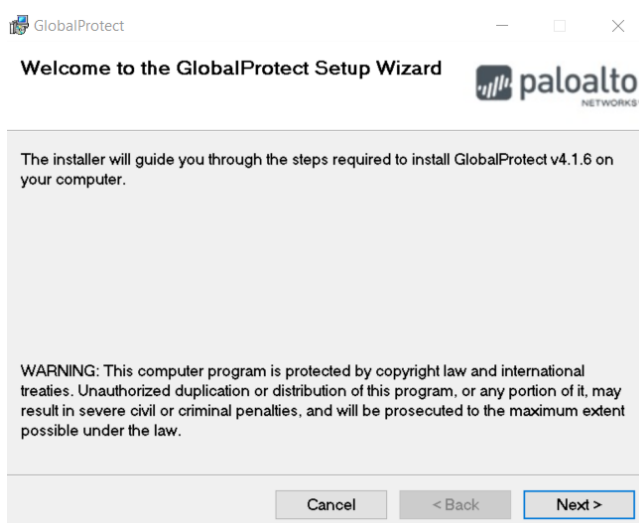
GlobalProtect

Welcome to the GlobalProtect Setup Wizard

paloalto NETWORKS

The installer will guide you through the steps required to install GlobalProtect v4.1.6 on your computer.

WARNING: This computer program is protected by copyright law and international treaties. Unauthorized duplication or distribution of this program, or any portion of it, may result in severe civil or criminal penalties, and will be prosecuted to the maximum extent possible under the law.

Cancel
< Back
Next >